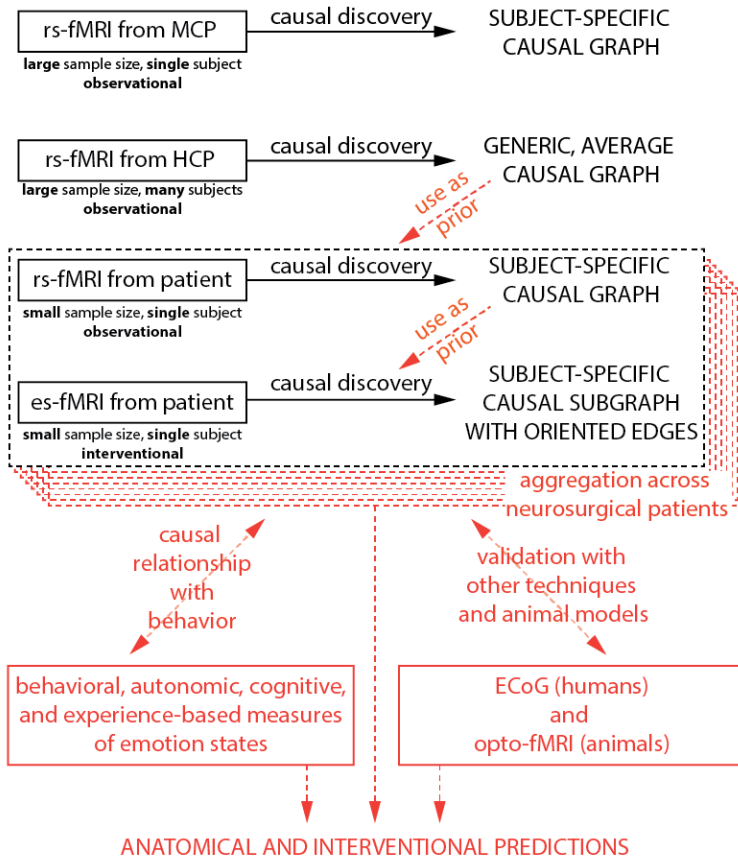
rs-fMRI from MCP
large sample size, single subject
observational

causal discovery

SUBJECT-SPECIFIC
CAUSAL GRAPH

rs-fMRI from HCP
large sample size, many subjects
observational

causal discovery

GENERIC, AVERAGE
CAUSAL GRAPH

use as
prior

rs-fMRI from patient
small sample size, single subject
observational

causal discovery

SUBJECT-SPECIFIC
CAUSAL GRAPH

use as
prior

es-fMRI from patient
small sample size, single subject
interventional

causal discovery

SUBJECT-SPECIFIC
CAUSAL SUBGRAPH
WITH ORIENTED EDGES

aggregation across
neurosurgical patients

causal
relationship
with
behavior

validation with
other techniques
and animal models

behavioral, autonomic, cognitive,
and experience-based measures
of emotion states

ECoG (humans)
and
opto-fMRI (animals)

ANATOMICAL AND INTERVENTIONAL PREDICTIONS